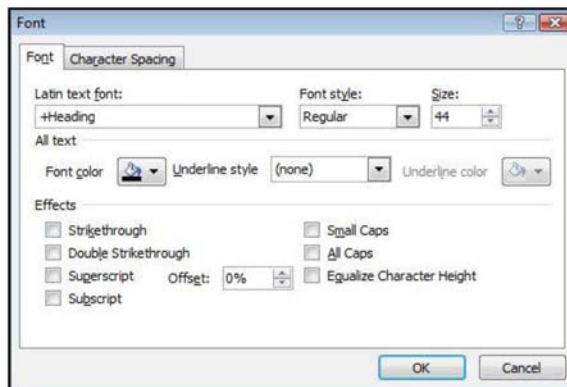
Font

?

Font Character Spacing

Latin text font:
+Heading

Font style:
Regular

Size:
44

All text

Font color

Underline style (none)

Underline color

Effects

Strikethrough
Double Strikethrough
Superscript Offset: 0%
Subscript

Small Caps
All Caps
Equalize Character Height

OK Cancel